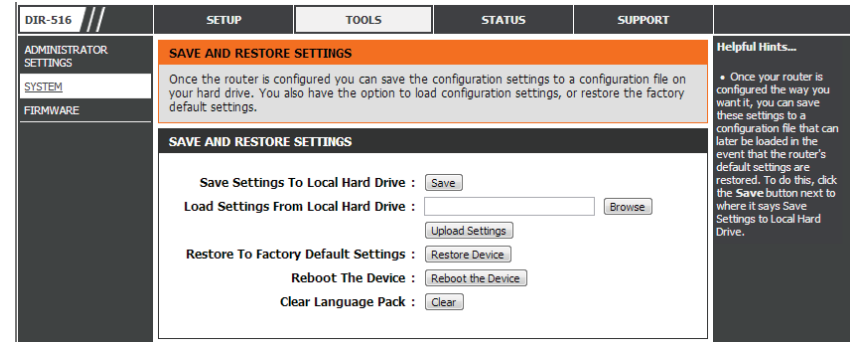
DIR-516

SETUP | TOOLS | STATUS | SUPPORT

ADMINISTRATOR SETTINGS
SYSTEM
FIRMWARE

SAVE AND RESTORE SETTINGS

Once the router is configured you can save the configuration settings to a configuration file on your hard drive. You also have the option to load configuration settings, or restore the factory default settings.

SAVE AND RESTORE SETTINGS

Save Settings To Local Hard Drive : Save

Load Settings From Local Hard Drive : Browse

Upload Settings

Restore To Factory Default Settings : Restore Device

Reboot The Device : Reboot the Device

Clear Language Pack : Clear

Helpful Hints...

• Once your router is configured the way you want it, you can save these settings to a configuration file that can later be loaded in the event that the router's default settings are restored. To do this, click the **Save** button next to where it says Save Settings to Local Hard Drive.